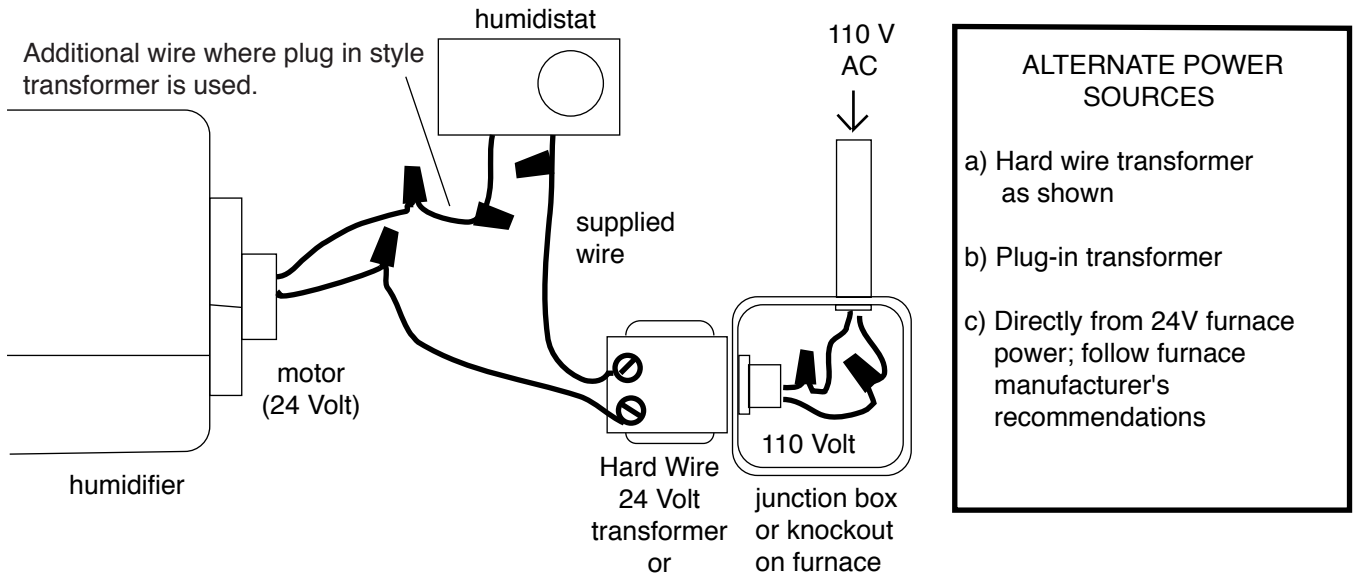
humidistat

Additional wire where plug in style transformer is used.

110 V
AC

ALTERNATE POWER SOURCES

a) Hard wire transformer as shown

b) Plug-in transformer

c) Directly from 24V furnace power; follow furnace manufacturer's recommendations

supplied wire

motor
(24 Volt)

110 Volt

humidifier

Hard Wire
24 Volt
transformer
or

junction box
or knockout
on furnace